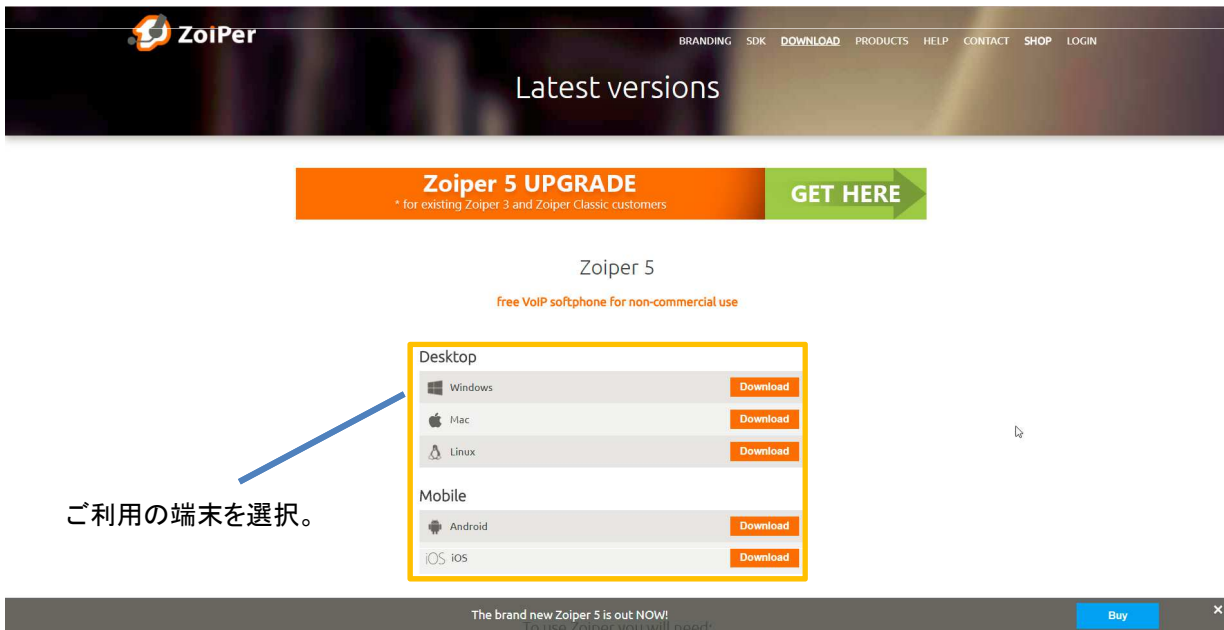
ZoiPer

BRANDING SDK DOWNLOAD PRODUCTS HELP CONTACT SHOP LOGIN

Latest versions

Zoiper 5 UPGRADE
* for existing Zoiper 3 and Zoiper Classic customers
GET HERE

Zoiper 5

free VoIP softphone for non-commercial use

Desktop

Windows Download
Mac Download
Linux Download

Mobile

Android Download
iOS iOS Download

ご利用の端末を選択。

The brand new Zoiper 5 is out NOW!
Buy
×

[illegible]